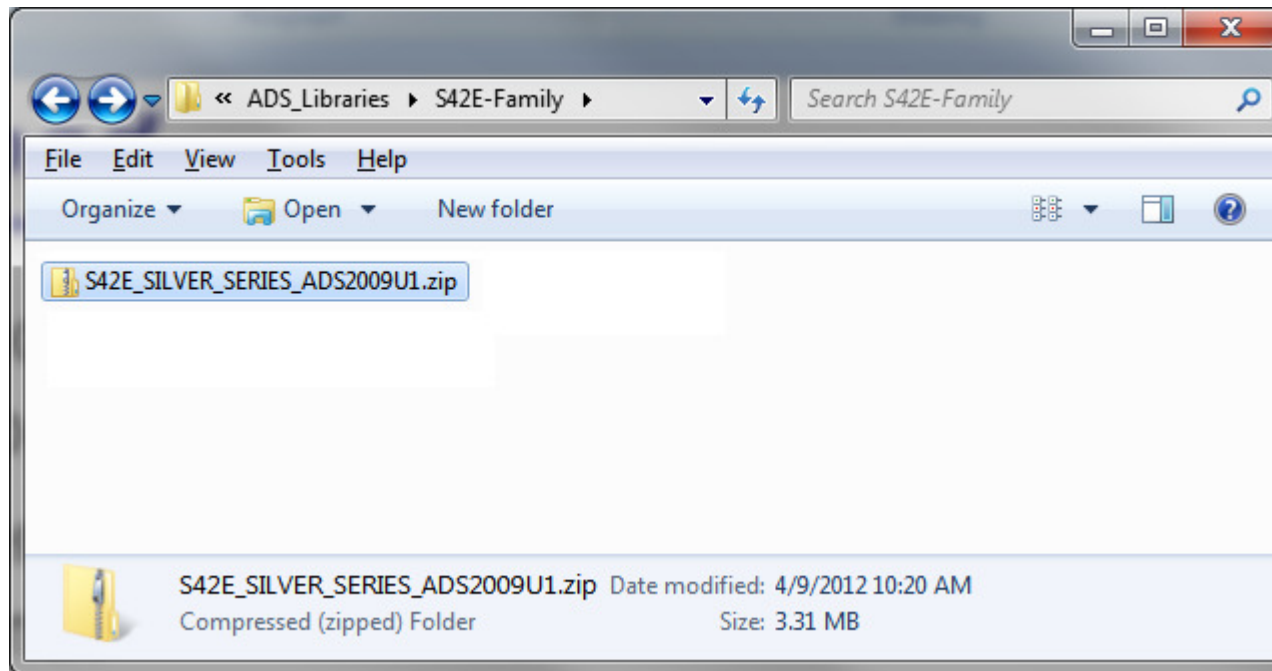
« ADS_Libraries ▸ S42E-Family ▸

Search S42E-Family

File Edit View Tools Help

Organize ▾ Open ▾ New folder

S42E_SILVER_SERIES_ADS2009U1.zip

S42E_SILVER_SERIES_ADS2009U1.zip Date modified: 4/9/2012 10:20 AM
Compressed (zipped) Folder Size: 3.31 MB